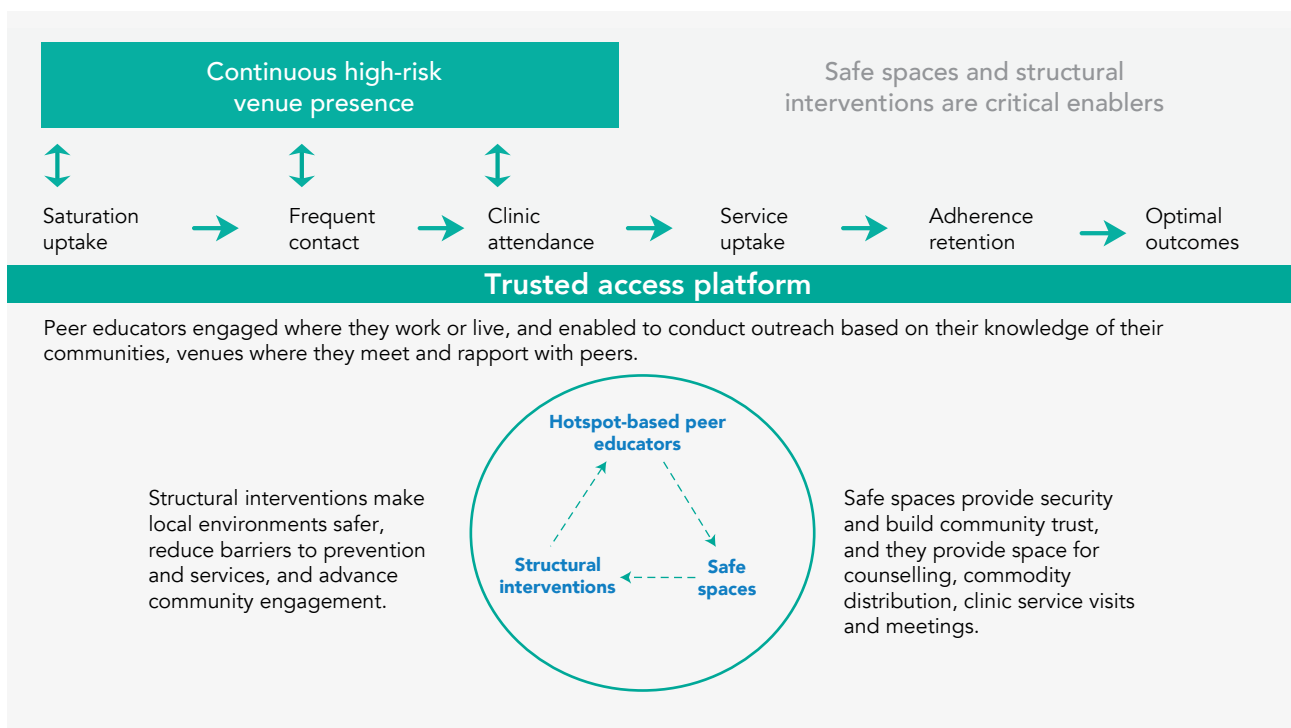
Continuous high-risk venue presence

Safe spaces and structural interventions are critical enablers

Saturation uptake

Frequent contact

Clinic attendance

Service uptake

Adherence retention

Optimal outcomes

Trusted access platform

Peer educators engaged where they work or live, and enabled to conduct outreach based on their knowledge of their communities, venues where they meet and rapport with peers.

Hotspot-based peer educators

Structural interventions

Safe spaces

Structural interventions make local environments safer, reduce barriers to prevention and services, and advance community engagement.

Safe spaces provide security and build community trust, and they provide space for counselling, commodity distribution, clinic service visits and meetings.